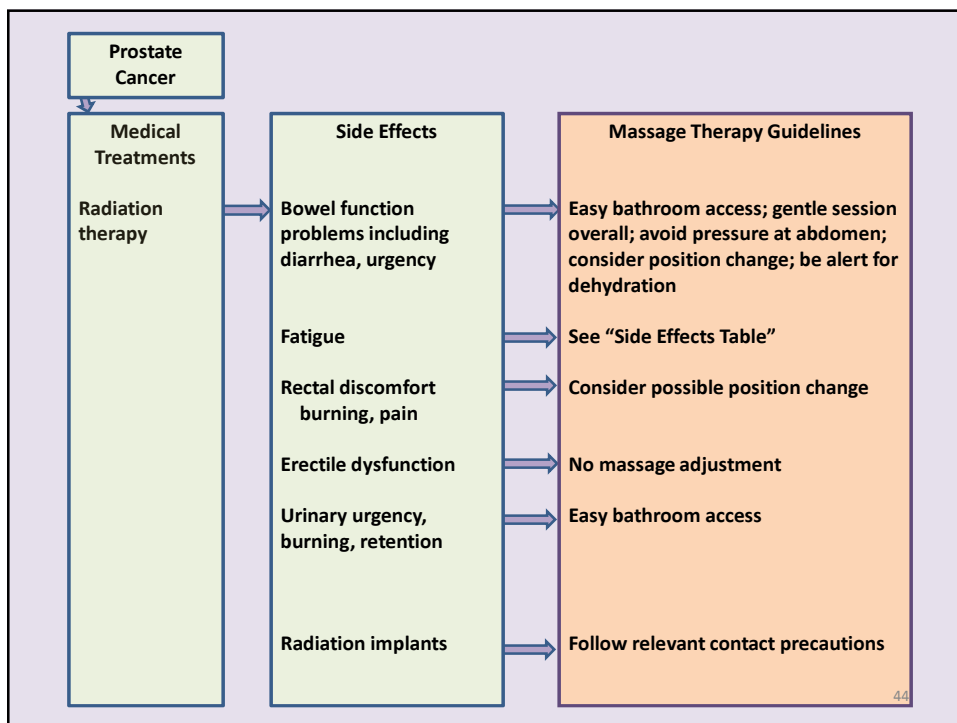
Prostate Cancer

Medical Treatments

Radiation therapy

Side Effects

Bowel function problems including diarrhea, urgency

Fatigue

Rectal discomfort burning, pain

Erectile dysfunction

Urinary urgency, burning, retention

Radiation implants

Massage Therapy Guidelines

Easy bathroom access; gentle session overall; avoid pressure at abdomen; consider position change; be alert for dehydration

See "Side Effects Table"

Consider possible position change

No massage adjustment

Easy bathroom access

Follow relevant contact precautions

44